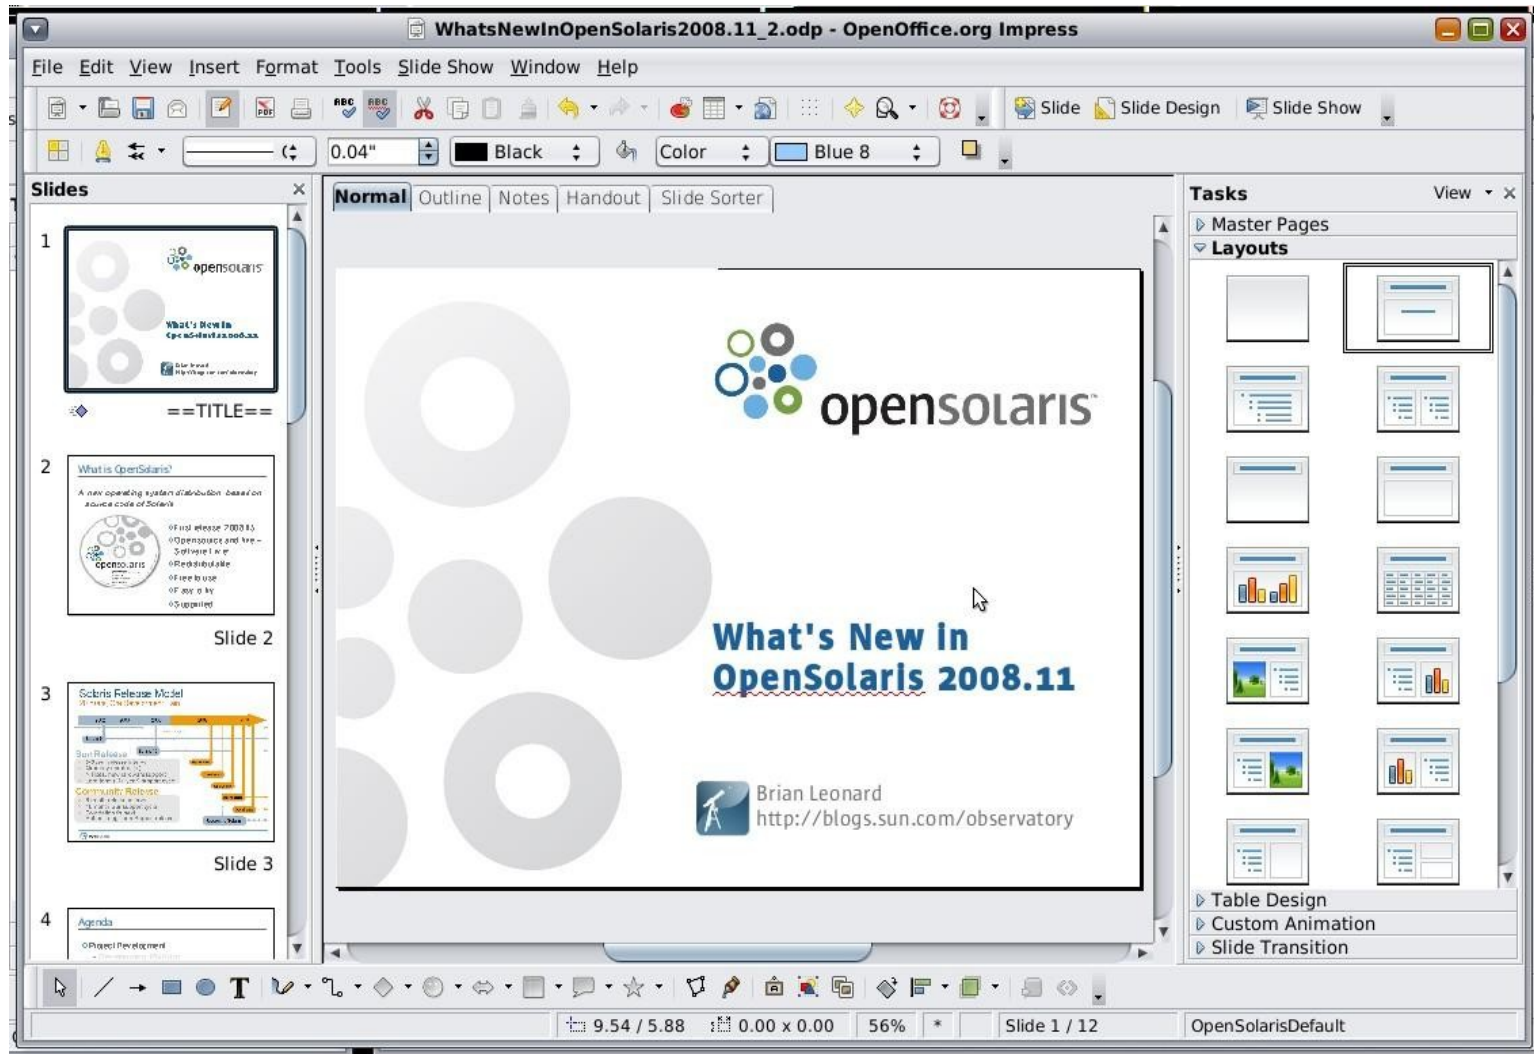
WhatsNewInOpenSolaris2008.11_2.odp - OpenOffice.org Impress

File Edit View Insert Format Tools Slide Show Window Help

Slide Slide Design Slide Show

0.04" Black Color Blue 8

Slides

1

opensolaris

What's New in OpenSolaris 2008.11

==TITLE==

2

What is OpenSolaris?

A new operating system distribution based on source code of Solaris

Slide 2

3

Solaris Release Model

Slide 3

4

Agenda

Normal Outline Notes Handout Slide Sorter

opensolaris

What's New in OpenSolaris 2008.11

Brian Leonard
http://blogs.sun.com/observatory

Tasks View

Master Pages
Layouts

Table Design
Custom Animation
Slide Transition

9.54 / 5.88 0.00 x 0.00 56% * Slide 1 / 12 OpenSolarisDefault